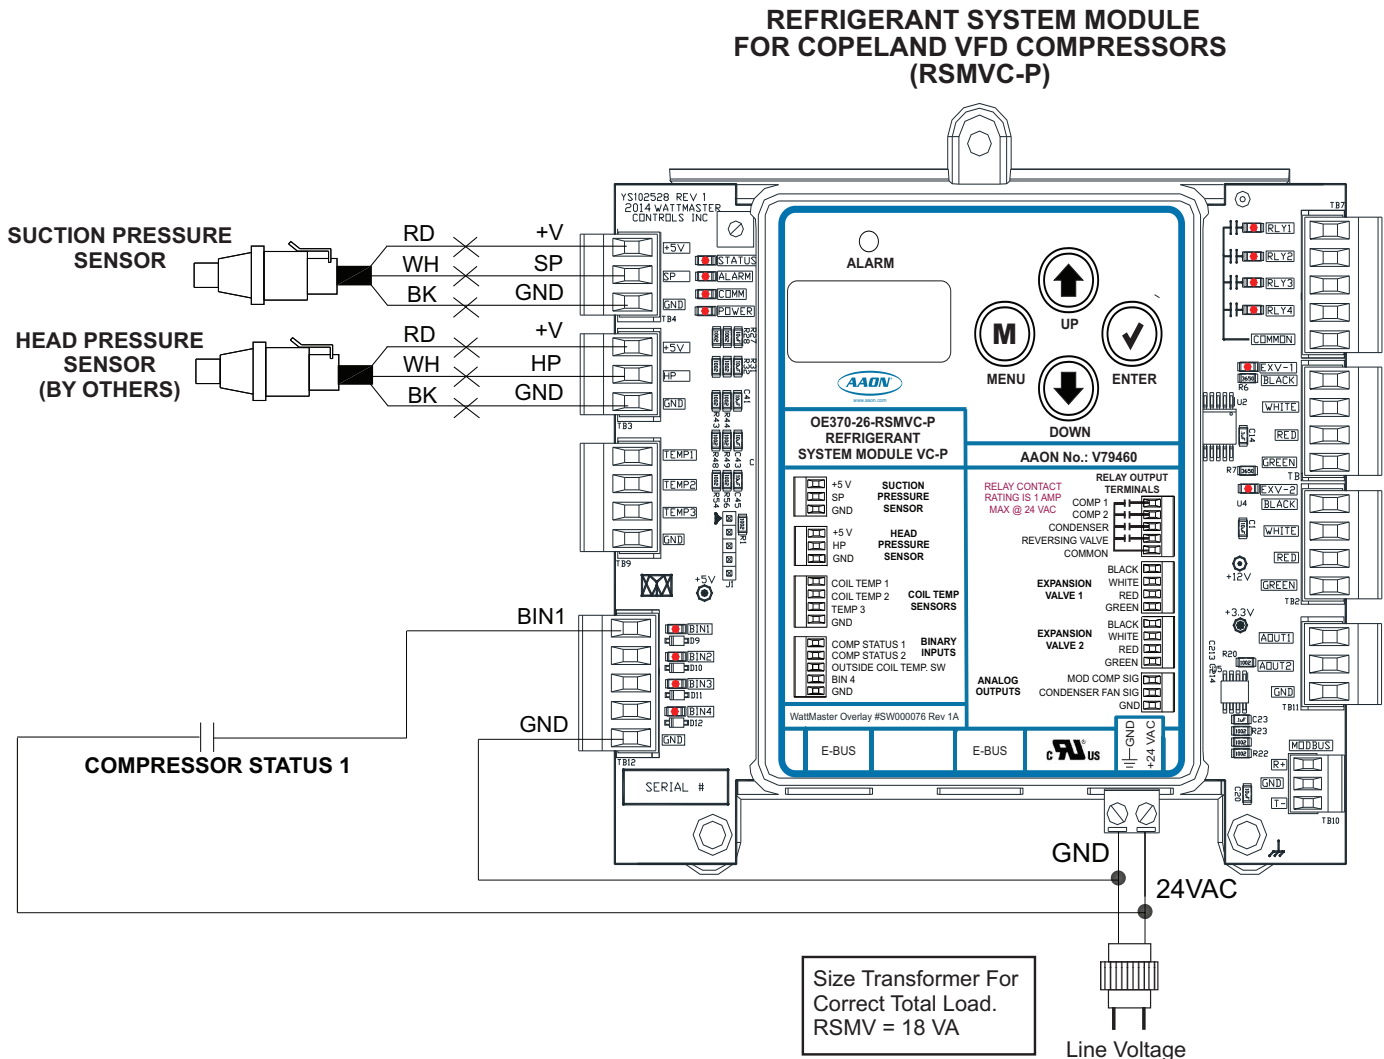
REFRIGERANT SYSTEM MODULE
FOR COPELAND VFD COMPRESSORS
(RSMVC-P)

YS102528 REV 1
2014 WATTMASTER
CONTROLS INC

SUCTION PRESSURE
SENSOR

RD +V
WH SP
BK GND

HEAD PRESSURE
SENSOR
(BY OTHERS)

RD +V
WH HP
BK GND

+5V
SP
GND
TB4
+5V
HP
GND
TB3
TEMP1
TEMP2
TEMP3
GND
TB9

STATUS
ALARM
COMM
POWER

+5V

BIN1
GND

BIN1
BIN2
BIN3
BIN4
GND
TB12

COMPRESSOR STATUS 1

SERIAL #

ALARM

UP
MENU
ENTER
DOWN

AAON

OE370-26-RSMVC-P
REFRIGERANT
SYSTEM MODULE VC-P

AAON No.: V79460

+5 V
SP
GND
SUCTION PRESSURE SENSOR

+5 V
HP
GND
HEAD PRESSURE SENSOR

COIL TEMP 1
COIL TEMP 2
TEMP 3
GND
COIL TEMP SENSORS

COMP STATUS 1
COMP STATUS 2
OUTSIDE COIL TEMP. SW
BIN 4
GND
BINARY INPUTS

RELAY CONTACT RATING IS 1 AMP MAX @ 24 VAC

RELAY OUTPUT TERMINALS
COMP 1
COMP 2
CONDENSER
REVERSING VALVE
COMMON

EXPANSION VALVE 1
BLACK
WHITE
RED
GREEN

EXPANSION VALVE 2
BLACK
WHITE
RED
GREEN

ANALOG OUTPUTS
MOD COMP SIG
CONDENSER FAN SIG
GND

WattMaster Overlay #SW000076 Rev 1A

E-BUS
E-BUS
c UL us
GND
+24 VAC

RLY1
RLY2
RLY3
RLY4
COMMON
TB7
EXV-1
BLACK
WHITE
RED
GREEN
TB
EXV-2
BLACK
WHITE
RED
GREEN
TB2
+12V
+3.3V
AOUT1
AOUT2
GND
TB11
MODBUS
R+
GND
T-
TB10

GND
24VAC

Size Transformer For Correct Total Load.
RSMV = 18 VA

Line Voltage